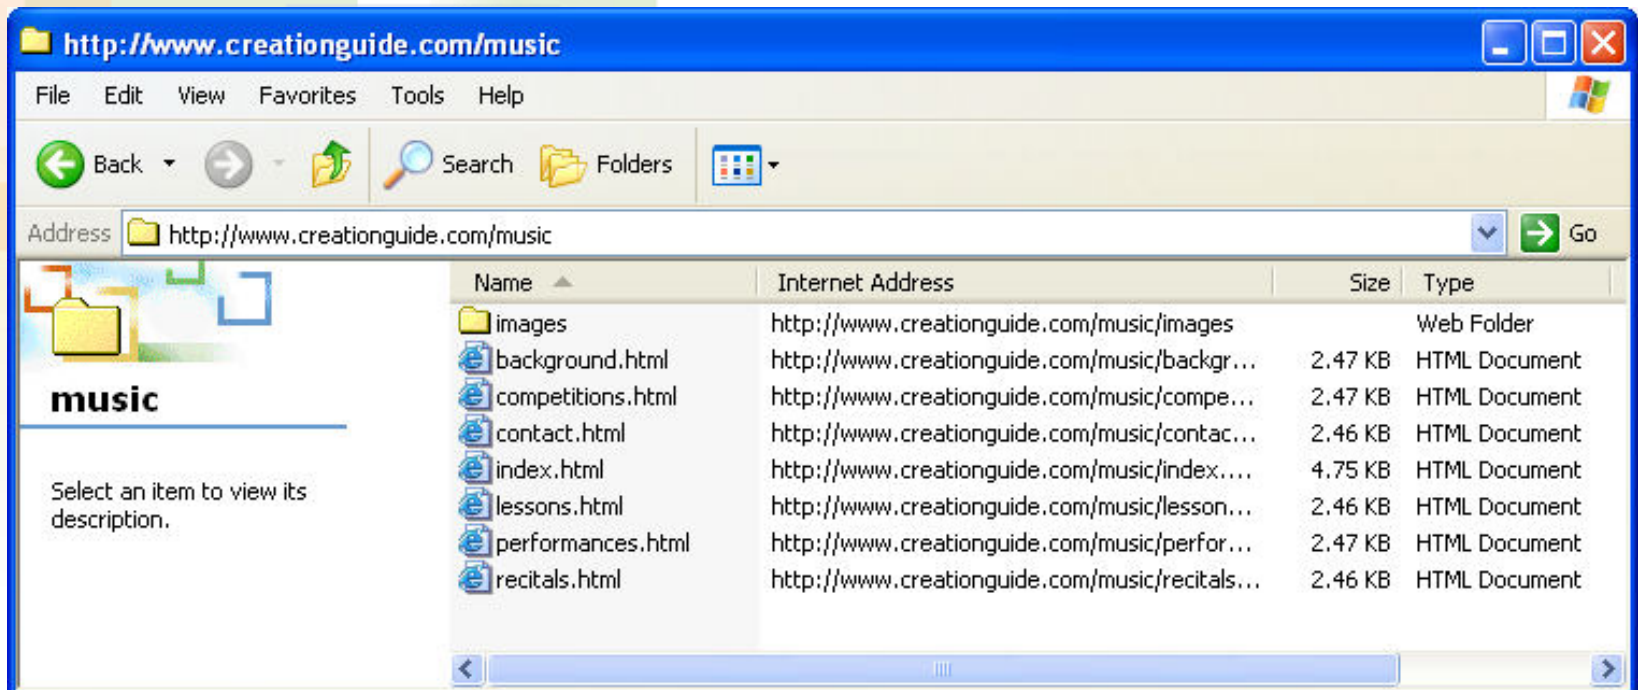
http://www.creationguide.com/music

File Edit View Favorites Tools Help

Back Search Folders

Address http://www.creationguide.com/music Go

music

Select an item to view its description.

| Name | Internet Address | Size | Type |
|---|---|---|---|
| images | http://www.creationguide.com/music/images | | Web Folder |
| background.html | http://www.creationguide.com/music/backgr... | 2.47 KB | HTML Document |
| competitions.html | http://www.creationguide.com/music/compe... | 2.47 KB | HTML Document |
| contact.html | http://www.creationguide.com/music/contac... | 2.46 KB | HTML Document |
| index.html | http://www.creationguide.com/music/index.... | 4.75 KB | HTML Document |
| lessons.html | http://www.creationguide.com/music/lesson... | 2.46 KB | HTML Document |
| performances.html | http://www.creationguide.com/music/perfor... | 2.47 KB | HTML Document |
| recitals.html | http://www.creationguide.com/music/recitals... | 2.46 KB | HTML Document |